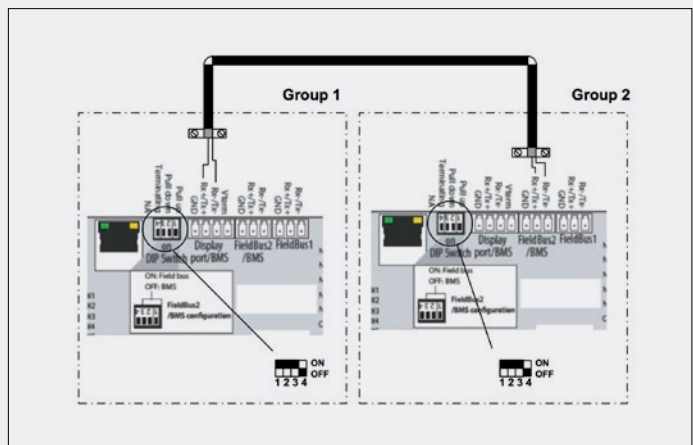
Group 1

Group 2

NA
Terminator
Pull down
Pull up
Rx-/Tx-
Rx+/Tx+
GND
Vterm
Rx-/Tx-
Rx+/Tx+
GND
Rx-/Tx-
Rx+/Tx+
GND

DIP Switch
Display port/BMS
FieldBus2 /BMS
FieldBus1

ON: Field bus
OFF: BMS
FieldBus2 /BMS configuration

ON
OFF
1 2 3 4

NA
Terminator
Pull down
Pull up
Rx-/Tx-
Rx+/Tx+
GND
Vterm
Rx-/Tx-
Rx+/Tx+
GND
Rx-/Tx-
Rx+/Tx+
GND

DIP Switch
Display port/BMS
FieldBus2 /BMS
FieldBus1

ON: Field bus
OFF: BMS
FieldBus2 /BMS configuration

ON
OFF
1 2 3 4